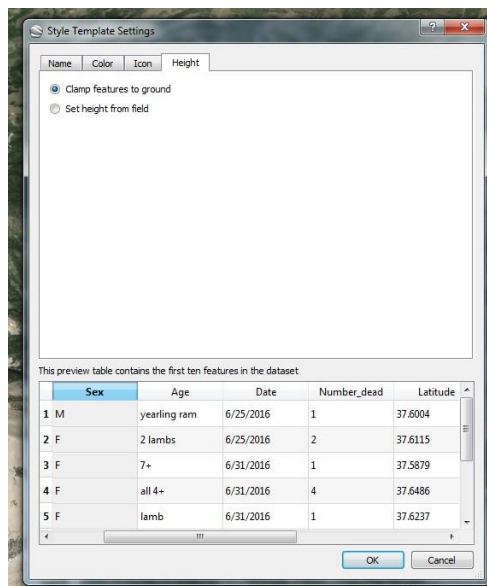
Style Template Settings

?

Name | Color | Icon | Height

Clamp features to ground

Set height from field

This preview table contains the first ten features in the dataset

| | Sex | Age | Date | Number_dead | Latitude |
|---|---|---|---|---|---|
| 1 | M | yearling ram | 6/25/2016 | 1 | 37.6004 |
| 2 | F | 2 lambs | 6/25/2016 | 2 | 37.6115 |
| 3 | F | 7+ | 6/31/2016 | 1 | 37.5879 |
| 4 | F | all 4+ | 6/31/2016 | 4 | 37.6486 |
| 5 | F | lamb | 6/31/2016 | 1 | 37.6237 |

OK | Cancel